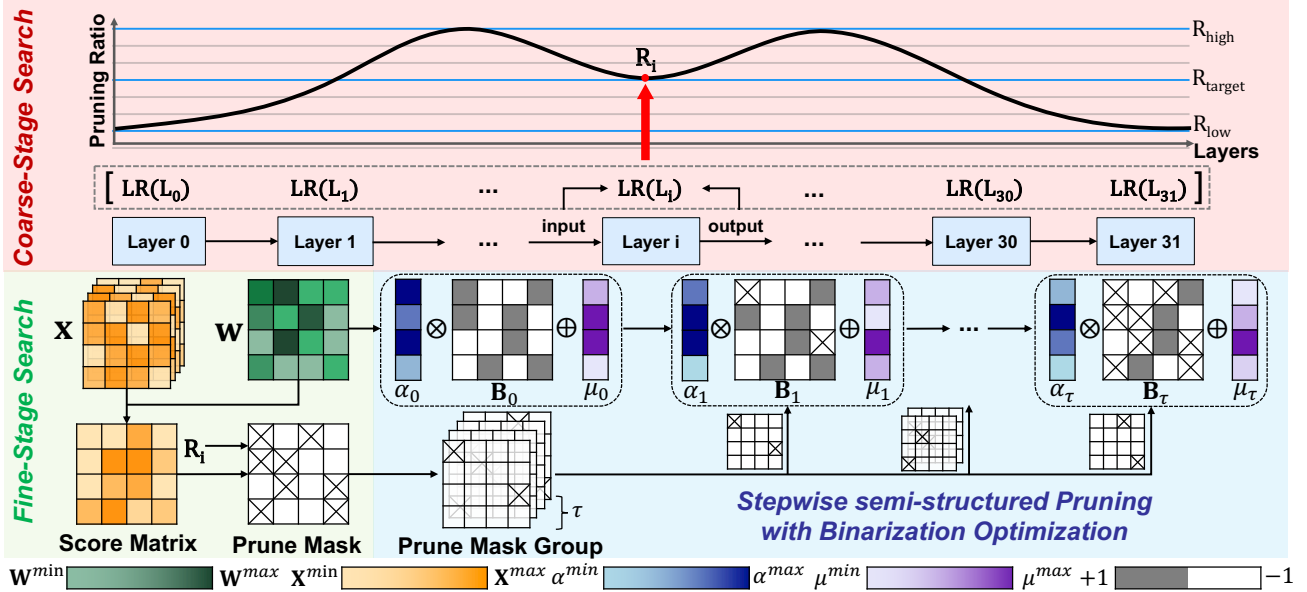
Coarse-Stage Search

Pruning Ratio

$R_i$

$R_{high}$

$R_{target}$

$R_{low}$

Layers

[ $LR(L_0)$ $LR(L_1)$ … $LR(L_i)$ … $LR(L_{30})$ $LR(L_{31})$ ]

input output

Layer 0 Layer 1 … Layer i … Layer 30 Layer 31

Fine-Stage Search

$\mathbf{X}$

$\mathbf{W}$

$\alpha_0$ $\otimes$ $\mathbf{B}_0$ $\oplus$ $\mu_0$

$\alpha_1$ $\otimes$ $\mathbf{B}_1$ $\oplus$ $\mu_1$

…

$\alpha_\tau$ $\otimes$ $\mathbf{B}_\tau$ $\oplus$ $\mu_\tau$

$R_i$

$\tau$

Score Matrix

Prune Mask

Prune Mask Group

Stepwise semi-structured Pruning with Binarization Optimization

$\mathbf{W}^{min}$ $\mathbf{W}^{max}$ $\mathbf{X}^{min}$ $\mathbf{X}^{max}$ $\alpha^{min}$ $\alpha^{max}$ $\mu^{min}$ $\mu^{max}$ $+1$ $-1$